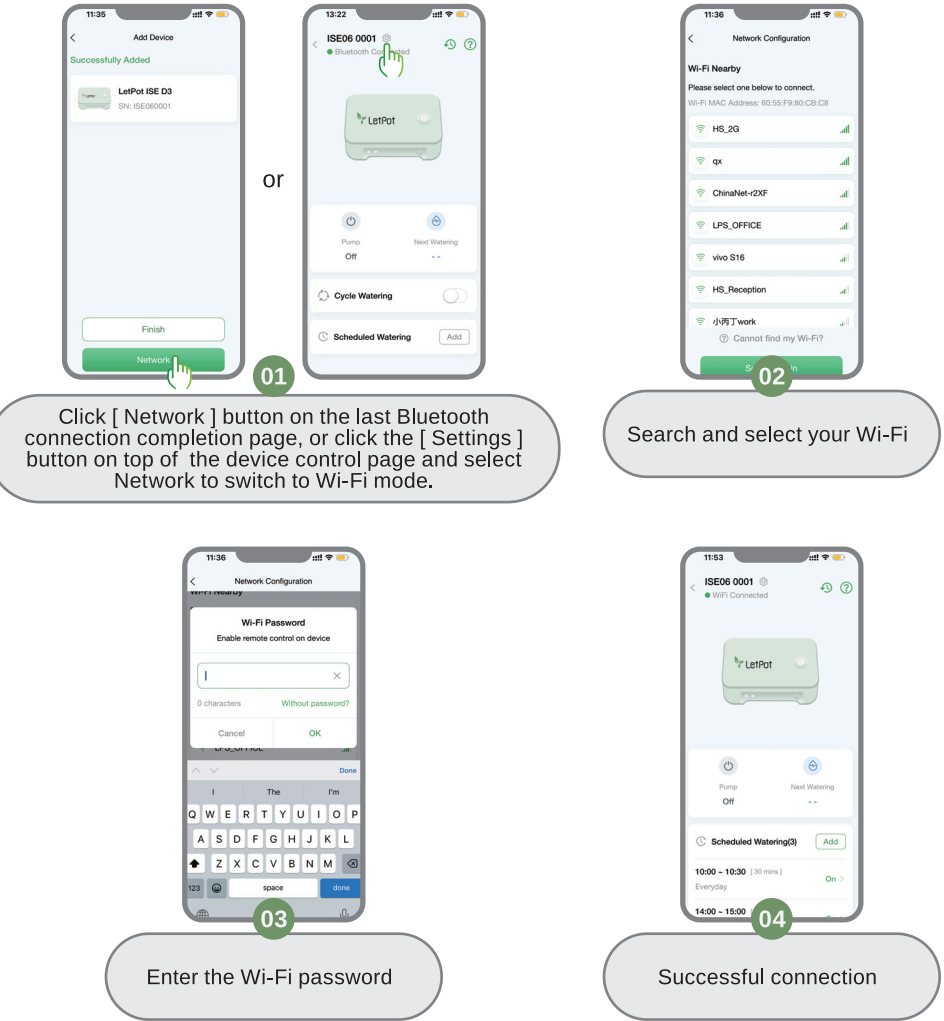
11:35

Add Device

Successfully Added

LetPot ISE D3
SN: ISE060001

Finish

Network

or

13:22

ISE06 0001
Bluetooth Connected

LetPot

Pump
Off

Next Watering
- -

Cycle Watering

Scheduled Watering
Add

01

Click [ Network ] button on the last Bluetooth connection completion page, or click the [ Settings ] button on top of the device control page and select Network to switch to Wi-Fi mode.

11:36

Network Configuration

Wi-Fi Nearby

Please select one below to connect.
Wi-Fi MAC Address: 60:55:F9:80:CB:C8

HS_2G

qx

ChinaNet-r2XF

LPS_OFFICE

vivo S16

HS_Reception

小丙丁work

Cannot find my Wi-Fi?

02

Search and select your Wi-Fi

11:36

Network Configuration

Wi-Fi Nearby

Wi-Fi Password
Enable remote control on device

0 characters
Without password?

Cancel
OK

LPS_OFFICE

Done

I
The
I'm

Q W E R T Y U I O P
A S D F G H J K L
Z X C V B N M

123
space
done

03

Enter the Wi-Fi password

11:53

ISE06 0001
WiFi Connected

LetPot

Pump
Off

Next Watering
- -

Scheduled Watering(3)
Add

10:00 ~ 10:30 [ 30 mins ]
Everyday
On

14:00 ~ 15:00

04

Successful connection